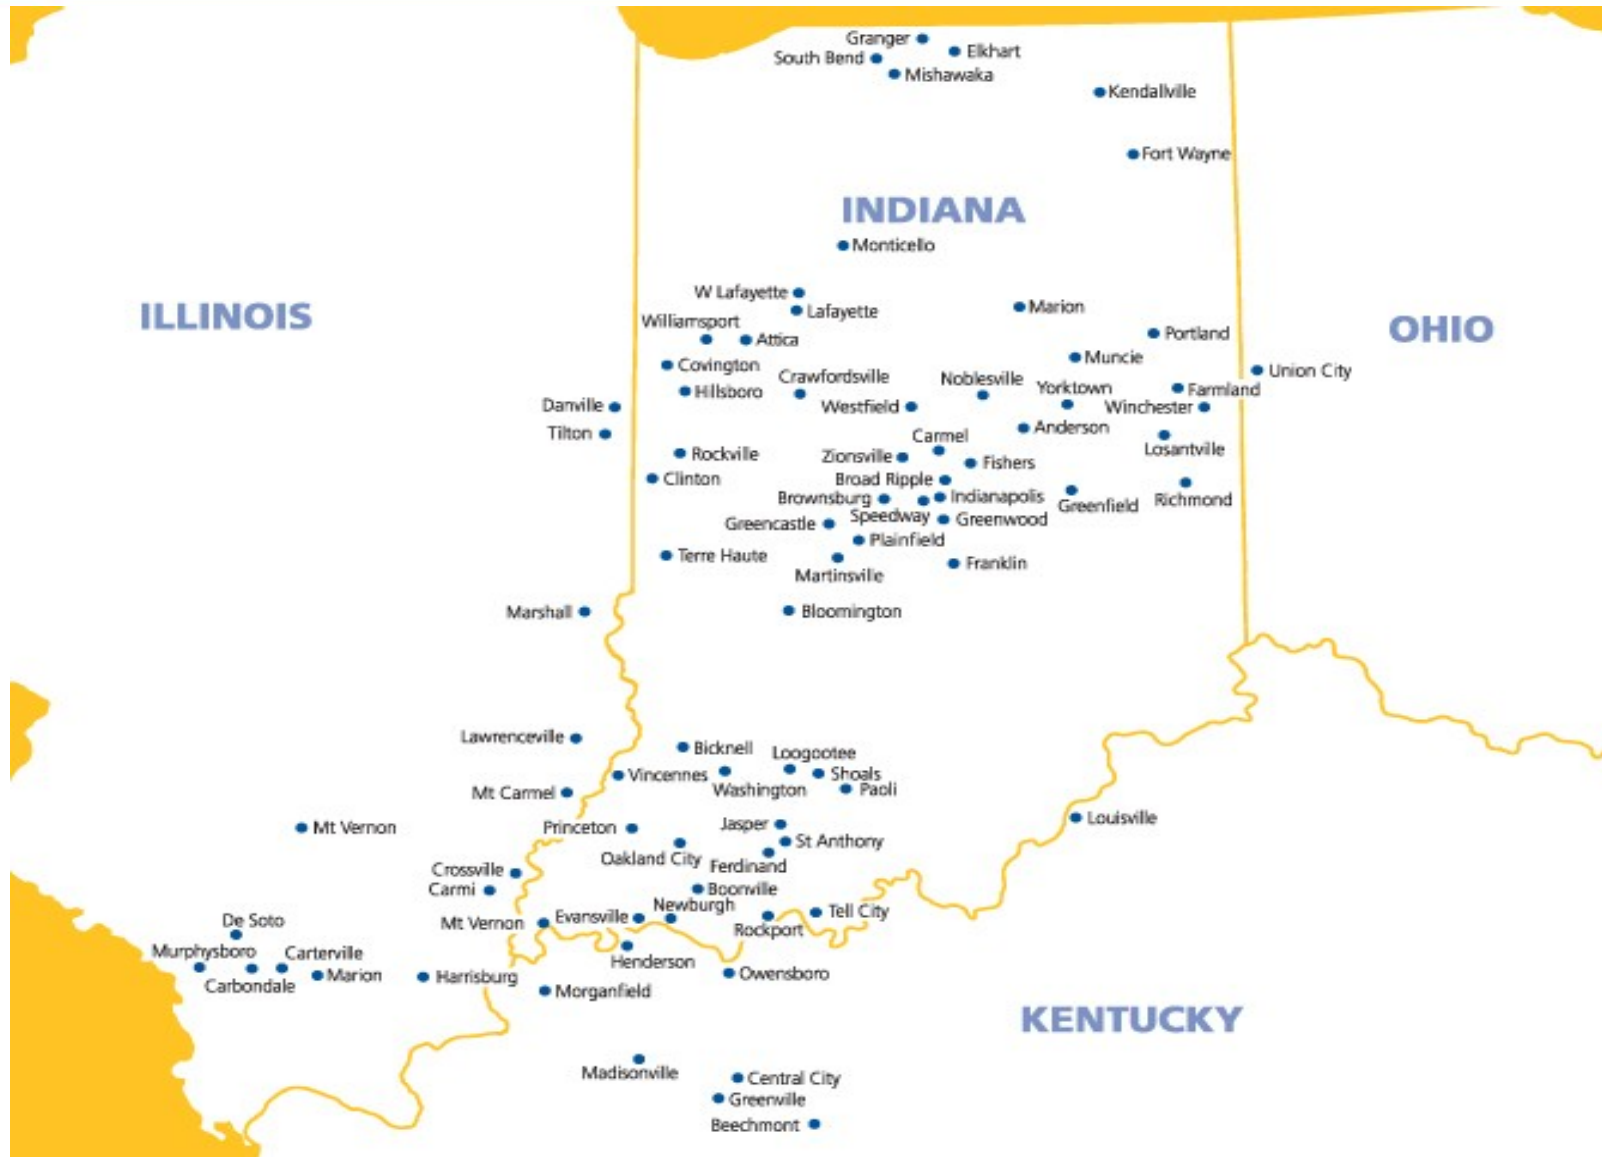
Granger
Elkhart
South Bend
Mishawaka
Kendallville
Fort Wayne
INDIANA
Monticello
ILLINOIS
OHIO
W Lafayette
Lafayette
Marion
Williamsport
Attica
Portland
Covington
Muncie
Union City
Crawfordsville
Noblesville
Yorktown
Farmland
Hillsboro
Danville
Westfield
Winchester
Tilton
Anderson
Carmel
Losantville
Rockville
Zionsville
Fishers
Clinton
Broad Ripple
Brownsburg
Indianapolis
Greenfield
Richmond
Speedway
Greenwood
Greencastle
Plainfield
Terre Haute
Franklin
Martinsville
Marshall
Bloomington
Lawrenceville
Bicknell
Loogootee
Vincennes
Shoals
Washington
Paoli
Mt Carmel
Mt Vernon
Princeton
Jasper
Louisville
St Anthony
Oakland City
Ferdinand
Crossville
Carmi
Boonville
Newburgh
De Soto
Mt Vernon
Evansville
Tell City
Rockport
Murphysboro
Carterville
Henderson
Carbondale
Marion
Harrisburg
Owensboro
Morganfield
KENTUCKY
Madisonville
Central City
Greenville
Beechmont